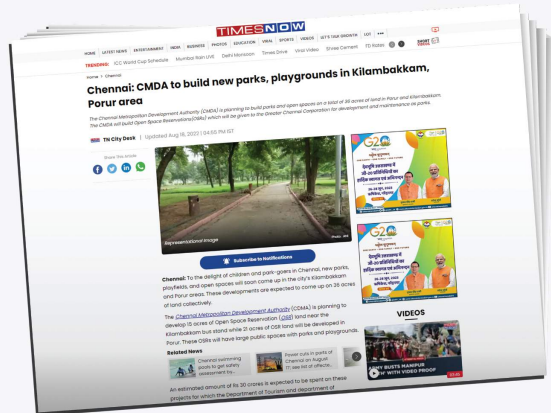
TIMES NOW

HOME LATEST NEWS ENTERTAINMENT INDIA BUSINESS PHOTOS EDUCATION VIRAL SPORTS VIDEOS LET'S TALK GROWTH GDT

TRENDING: ICC World Cup Schedule Mumbai Rain LIVE Delhi Monsoon Times Drive Viral Video Stree Content TD Vibes

Home > Chennai

Chennai: CMDA to build new parks, playgrounds in Kilambakkam, Porur area

The Chennai Metropolitan Development Authority (CMDA) is planning to build parks and open spaces on a total of 36 acres of land in Porur and Kilambakkam. The CMDA will build Open Space Reservations (OSRs) which will be given to the Greater Chennai Corporation for development and maintenance as parks.

TN City Desk | Updated Aug 16, 2023 | 04:53 PM IST

Share this article

Representational image

Subscribe to Notifications

Chennai: To the delight of children and park-goers in Chennai, new parks, playfields, and open spaces will soon come up in the city's Kilambakkam and Porur areas. These developments are expected to come up on 36 acres of land collectively.

The Chennai Metropolitan Development Authority (CMDA) is planning to develop 15 acres of Open Space Reservation (OSR) land near the Kilambakkam bus stand while 21 acres of OSR land will be developed in Porur. These OSRs will have large public spaces with parks and playgrounds.

Related News

Chennai swimming pools to get safety assessment by...

Power cuts in parts of Chennai on August 17: see list of affecte...

An estimated amount of Rs 30 crores is expected to be spent on these projects for which the Department of Tourism and department of

G20

G20

VIDEOS

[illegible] BUSTS RAMPUR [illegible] WITH VIDEO PROOF